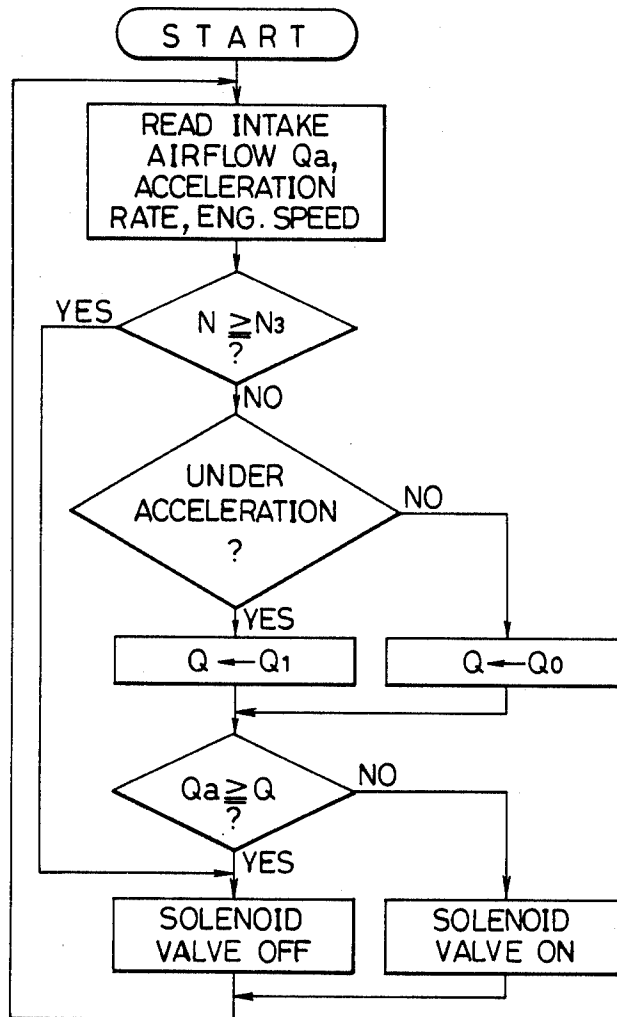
START

READ INTAKE AIRFLOW Qa, ACCELERATION RATE, ENG. SPEED

$N \geqq N_3$ ?

YES

NO

UNDER ACCELERATION ?

NO

YES

$Q \leftarrow Q_1$

$Q \leftarrow Q_0$

$Qa \geqq Q$ ?

NO

YES

SOLENOID VALVE OFF

SOLENOID VALVE ON